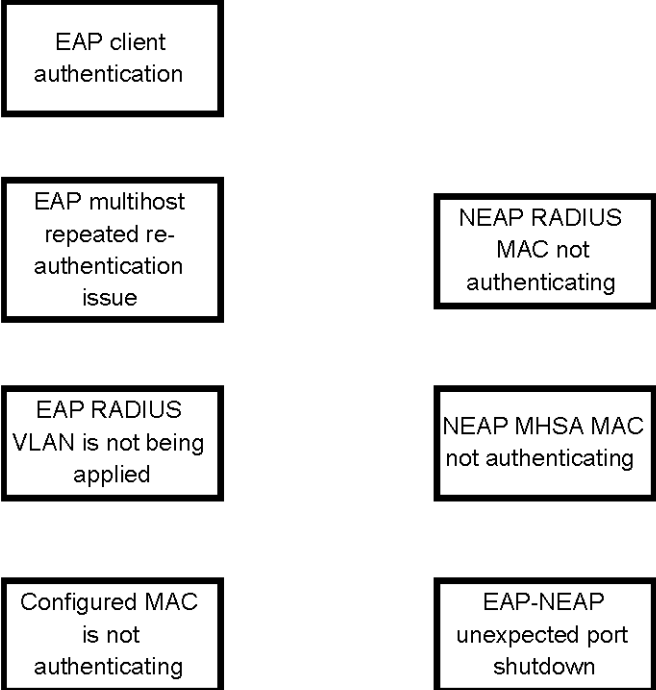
EAP client authentication

EAP multihost repeated re-authentication issue

NEAP RADIUS MAC not authenticating

EAP RADIUS VLAN is not being applied

NEAP MHSA MAC not authenticating

Configured MAC is not authenticating

EAP-NEAP unexpected port shutdown